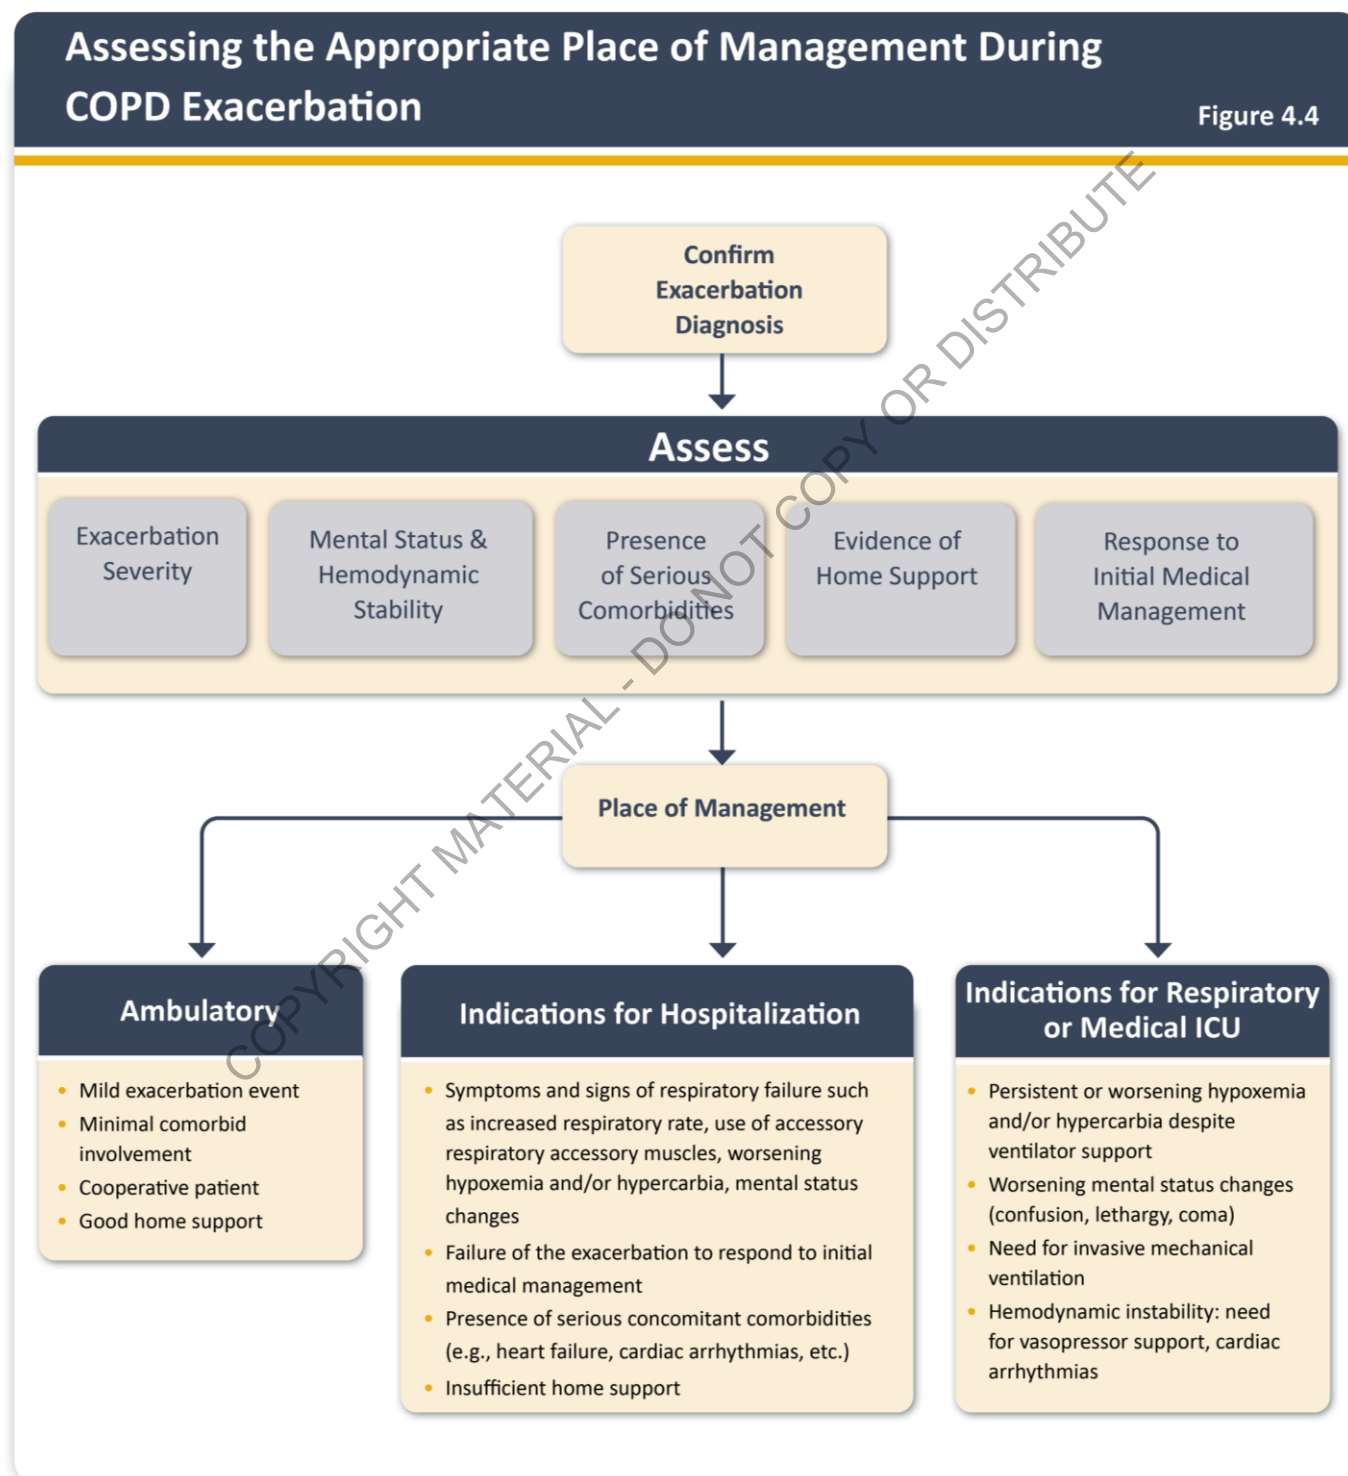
Assessing the Appropriate Place of Management During COPD Exacerbation

Figure 4.4

COPYRIGHT MATERIAL - DO NOT COPY OR DISTRIBUTE

Confirm Exacerbation Diagnosis

Assess

Exacerbation Severity

Mental Status & Hemodynamic Stability

Presence of Serious Comorbidities

Evidence of Home Support

Response to Initial Medical Management

Place of Management

Ambulatory

- Mild exacerbation event
- Minimal comorbid involvement
- Cooperative patient
- Good home support

Indications for Hospitalization

- Symptoms and signs of respiratory failure such as increased respiratory rate, use of accessory respiratory accessory muscles, worsening hypoxemia and/or hypercarbia, mental status changes
- Failure of the exacerbation to respond to initial medical management
- Presence of serious concomitant comorbidities (e.g., heart failure, cardiac arrhythmias, etc.)
- Insufficient home support

Indications for Respiratory or Medical ICU

- Persistent or worsening hypoxemia and/or hypercarbia despite ventilator support
- Worsening mental status changes (confusion, lethargy, coma)
- Need for invasive mechanical ventilation
- Hemodynamic instability: need for vasopressor support, cardiac arrhythmias